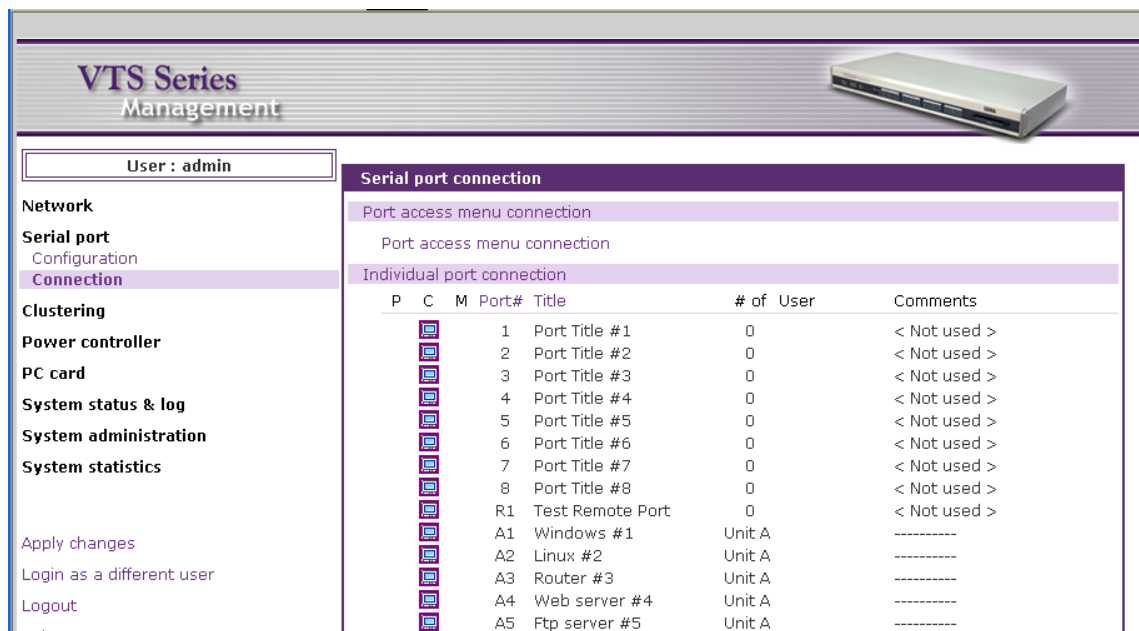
VTS Series
Management

User : admin

Network

Serial port
Configuration
Connection

Clustering

Power controller

PC card

System status & log

System administration

System statistics

Apply changes

Login as a different user

Logout

Serial port connection

Port access menu connection

Port access menu connection

Individual port connection

| P | C | M | Port# | Title | # of User | Comments |
|---|---|---|---|---|---|---|
| | | | 1 | Port Title #1 | 0 | < Not used > |
| | | | 2 | Port Title #2 | 0 | < Not used > |
| | | | 3 | Port Title #3 | 0 | < Not used > |
| | | | 4 | Port Title #4 | 0 | < Not used > |
| | | | 5 | Port Title #5 | 0 | < Not used > |
| | | | 6 | Port Title #6 | 0 | < Not used > |
| | | | 7 | Port Title #7 | 0 | < Not used > |
| | | | 8 | Port Title #8 | 0 | < Not used > |
| | | | R1 | Test Remote Port | 0 | < Not used > |
| | | | A1 | Windows #1 | Unit A | ---------- |
| | | | A2 | Linux #2 | Unit A | ---------- |
| | | | A3 | Router #3 | Unit A | ---------- |
| | | | A4 | Web server #4 | Unit A | ---------- |
| | | | A5 | Ftp server #5 | Unit A | ---------- |